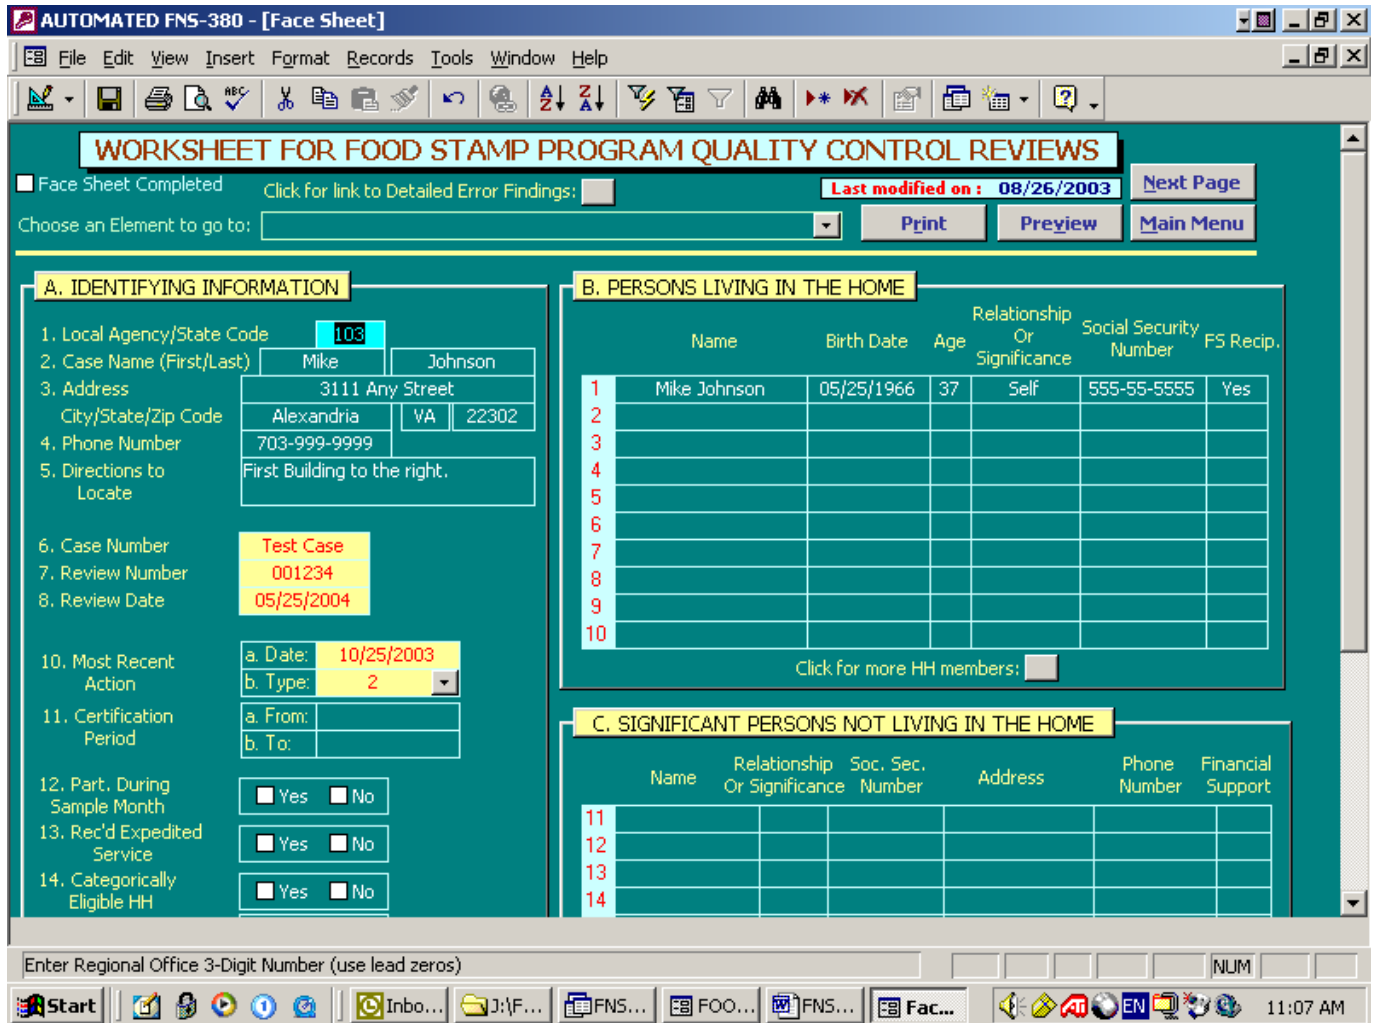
AUTOMATED FNS-380 - [Face Sheet]

File Edit View Insert Format Records Tools Window Help

WORKSHEET FOR FOOD STAMP PROGRAM QUALITY CONTROL REVIEWS

Face Sheet Completed

Click for link to Detailed Error Findings:

Last modified on : 08/26/2003

Next Page

Choose an Element to go to:

Print Preview Main Menu

A. IDENTIFYING INFORMATION

1. Local Agency/State Code 103
2. Case Name (First/Last) Mike Johnson
3. Address 3111 Any Street
City/State/Zip Code Alexandria VA 22302
4. Phone Number 703-999-9999
5. Directions to Locate First Building to the right.

6. Case Number Test Case
7. Review Number 001234
8. Review Date 05/25/2004

10. Most Recent Action a. Date: 10/25/2003 b. Type: 2

11. Certification Period a. From: b. To:

12. Part. During Sample Month Yes No
13. Rec'd Expedited Service Yes No
14. Categorically Eligible HH Yes No

B. PERSONS LIVING IN THE HOME

| | Name | Birth Date | Age | Relationship Or Significance | Social Security Number | FS Recip. |
|---|---|---|---|---|---|---|
| 1 | Mike Johnson | 05/25/1966 | 37 | Self | 555-55-5555 | Yes |
| 2 | | | | | | |
| 3 | | | | | | |
| 4 | | | | | | |
| 5 | | | | | | |
| 6 | | | | | | |
| 7 | | | | | | |
| 8 | | | | | | |
| 9 | | | | | | |
| 10 | | | | | | |

Click for more HH members:

C. SIGNIFICANT PERSONS NOT LIVING IN THE HOME

| | Name | Relationship Or Significance | Soc. Sec. Number | Address | Phone Number | Financial Support |
|---|---|---|---|---|---|---|
| 11 | | | | | | |
| 12 | | | | | | |
| 13 | | | | | | |
| 14 | | | | | | |

Enter Regional Office 3-Digit Number (use lead zeros)

NUM

Start Inbo... J:\F... FNS... FOO... FNS... Fac... EN 11:07 AM